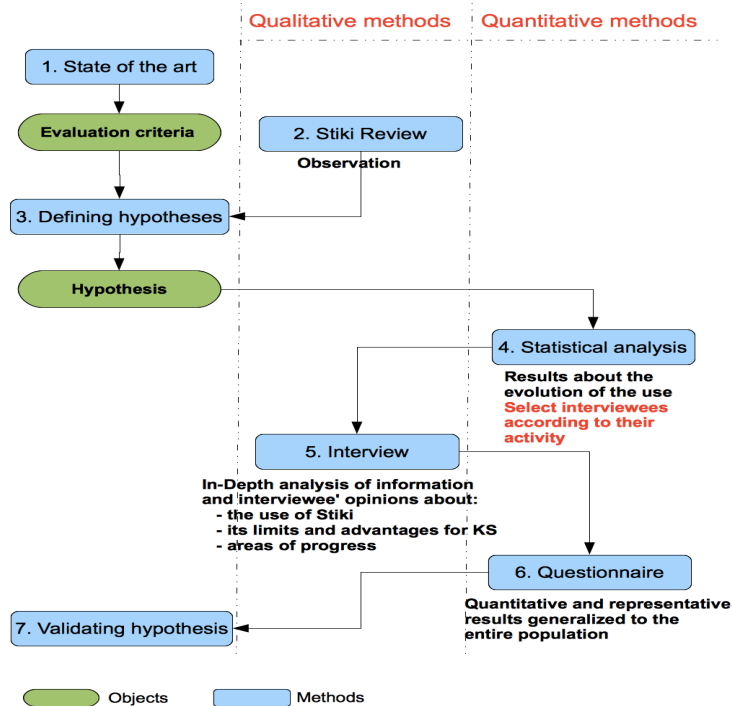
Qualitative methods

Quantitative methods

1. State of the art

Evaluation criteria

2. Stiki Review

Observation

3. Defining hypotheses

Hypothesis

4. Statistical analysis

Results about the evolution of the use
Select interviewees according to their activity

5. Interview

In-Depth analysis of information and interviewee' opinions about:
- the use of Stiki
- its limits and advantages for KS
- areas of progress

6. Questionnaire

Quantitative and representative results generalized to the entire population

7. Validating hypothesis

Objects

Methods